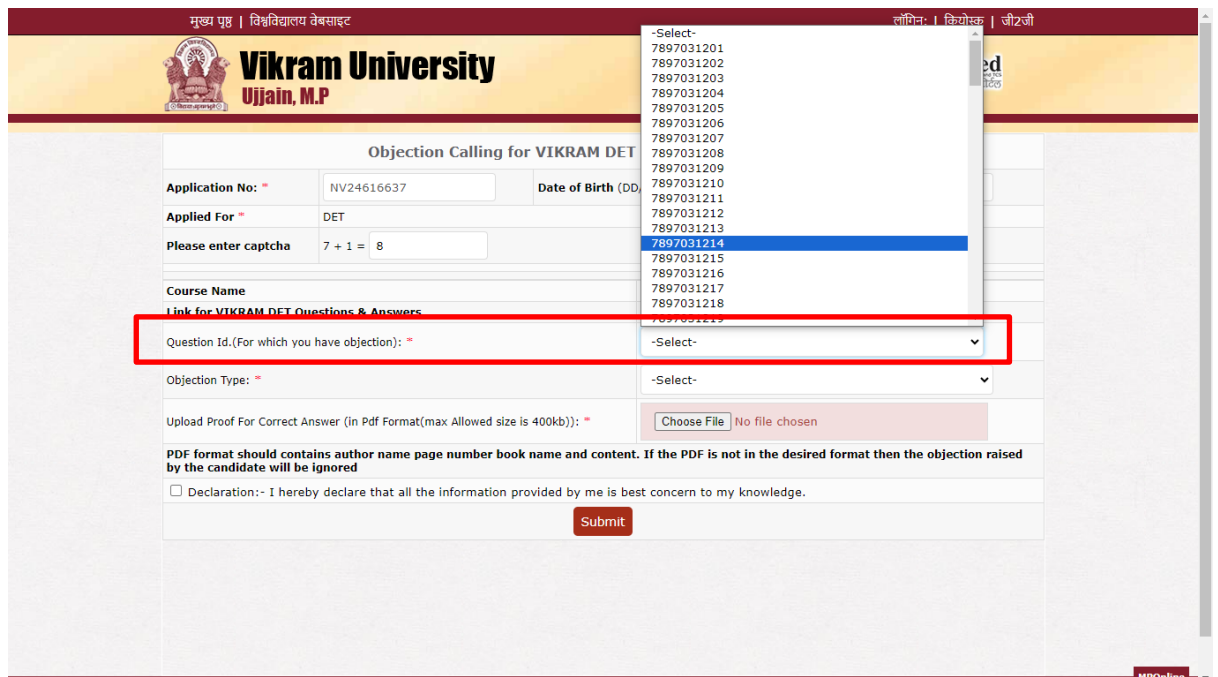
मुख्य पृष्ठ | विश्वविद्यालय वेबसाइट

लॉगिन: | कियोस्क | जी2जी

Vikram University
Ujjain, M.P

Objection Calling for VIKRAM DET

Application No: * NV24616637
Date of Birth (DD/

Applied For * DET

Please enter captcha 7 + 1 = 8

Course Name

Link for VIKRAM DET Questions & Answers

Question Id.(For which you have objection): * -Select-

Objection Type: * -Select-

Upload Proof For Correct Answer (in Pdf Format(max Allowed size is 400kb)): * Choose File No file chosen

PDF format should contains author name page number book name and content. If the PDF is not in the desired format then the objection raised by the candidate will be ignored

Declaration:- I hereby declare that all the information provided by me is best concern to my knowledge.

Submit

-Select-
7897031201
7897031202
7897031203
7897031204
7897031205
7897031206
7897031207
7897031208
7897031209
7897031210
7897031211
7897031212
7897031213
7897031214
7897031215
7897031216
7897031217
7897031218
7897031219

MPOnline